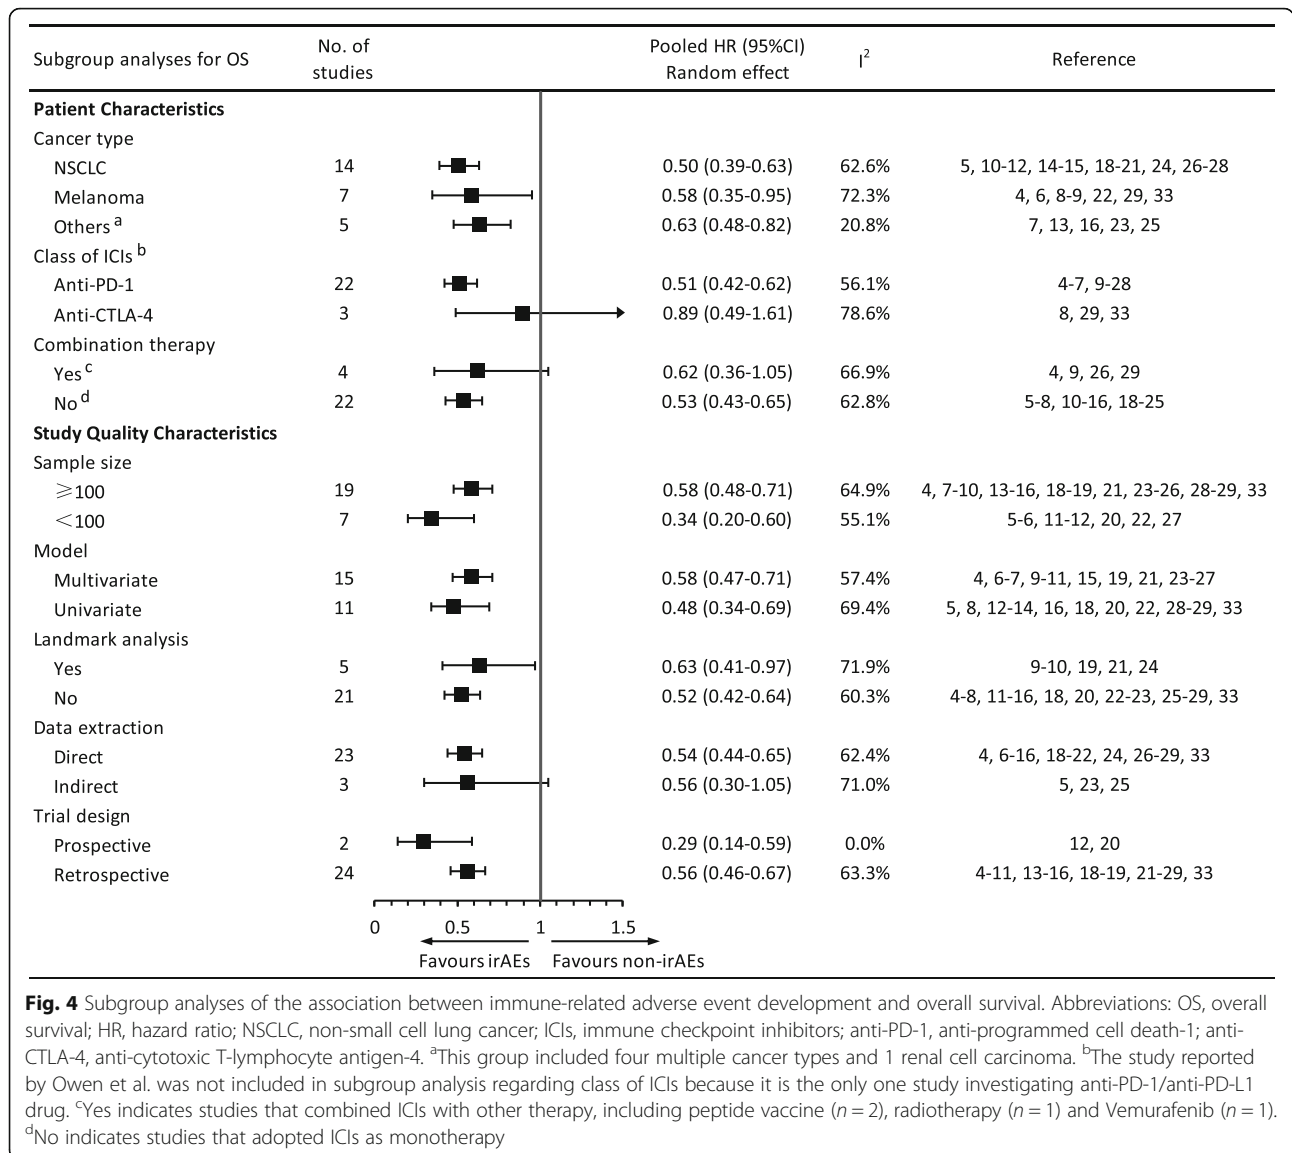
| Subgroup analyses for OS | No. of studies | Pooled HR (95%CI) Random effect | $I^2$ | Reference |
|---|---|---|---|---|
| **Patient Characteristics** | | | | |
| Cancer type | | | | |
| NSCLC | 14 | 0.50 (0.39-0.63) | 62.6% | 5, 10-12, 14-15, 18-21, 24, 26-28 |
| Melanoma | 7 | 0.58 (0.35-0.95) | 72.3% | 4, 6, 8-9, 22, 29, 33 |
| Others $^a$ | 5 | 0.63 (0.48-0.82) | 20.8% | 7, 13, 16, 23, 25 |
| Class of ICIs $^b$ | | | | |
| Anti-PD-1 | 22 | 0.51 (0.42-0.62) | 56.1% | 4-7, 9-28 |
| Anti-CTLA-4 | 3 | 0.89 (0.49-1.61) | 78.6% | 8, 29, 33 |
| Combination therapy | | | | |
| Yes $^c$ | 4 | 0.62 (0.36-1.05) | 66.9% | 4, 9, 26, 29 |
| No $^d$ | 22 | 0.53 (0.43-0.65) | 62.8% | 5-8, 10-16, 18-25 |
| **Study Quality Characteristics** | | | | |
| Sample size | | | | |
| ⩾100 | 19 | 0.58 (0.48-0.71) | 64.9% | 4, 7-10, 13-16, 18-19, 21, 23-26, 28-29, 33 |
| <100 | 7 | 0.34 (0.20-0.60) | 55.1% | 5-6, 11-12, 20, 22, 27 |
| Model | | | | |
| Multivariate | 15 | 0.58 (0.47-0.71) | 57.4% | 4, 6-7, 9-11, 15, 19, 21, 23-27 |
| Univariate | 11 | 0.48 (0.34-0.69) | 69.4% | 5, 8, 12-14, 16, 18, 20, 22, 28-29, 33 |
| Landmark analysis | | | | |
| Yes | 5 | 0.63 (0.41-0.97) | 71.9% | 9-10, 19, 21, 24 |
| No | 21 | 0.52 (0.42-0.64) | 60.3% | 4-8, 11-16, 18, 20, 22-23, 25-29, 33 |
| Data extraction | | | | |
| Direct | 23 | 0.54 (0.44-0.65) | 62.4% | 4, 6-16, 18-22, 24, 26-29, 33 |
| Indirect | 3 | 0.56 (0.30-1.05) | 71.0% | 5, 23, 25 |
| Trial design | | | | |
| Prospective | 2 | 0.29 (0.14-0.59) | 0.0% | 12, 20 |
| Retrospective | 24 | 0.56 (0.46-0.67) | 63.3% | 4-11, 13-16, 18-19, 21-29, 33 |

0 0.5 1 1.5
Favours irAEs Favours non-irAEs

**Fig. 4** Subgroup analyses of the association between immune-related adverse event development and overall survival. Abbreviations: OS, overall survival; HR, hazard ratio; NSCLC, non-small cell lung cancer; ICIs, immune checkpoint inhibitors; anti-PD-1, anti-programmed cell death-1; anti-CTLA-4, anti-cytotoxic T-lymphocyte antigen-4. $^a$This group included four multiple cancer types and 1 renal cell carcinoma. $^b$The study reported by Owen et al. was not included in subgroup analysis regarding class of ICIs because it is the only one study investigating anti-PD-1/anti-PD-L1 drug. $^c$Yes indicates studies that combined ICIs with other therapy, including peptide vaccine ($n = 2$), radiotherapy ($n = 1$) and Vemurafenib ($n = 1$). $^d$No indicates studies that adopted ICIs as monotherapy